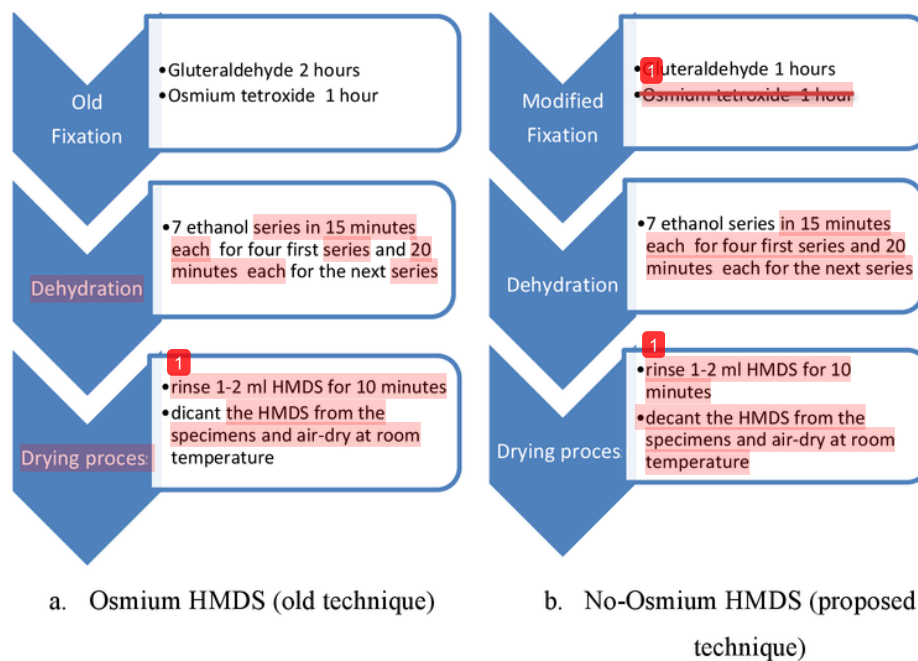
Old Fixation

•Gluteraldehyde 2 hours
•Osmium tetroxide 1 hour

Dehydration

•7 ethanol series in 15 minutes each for four first series and 20 minutes each for the next series

Drying proces

1
•rinse 1-2 ml HMDS for 10 minutes
•dicant the HMDS from the specimens and air-dry at room temperature

a. Osmium HMDS (old technique)

Modified Fixation

•1luteraldehyde 1 hours
•Osmium tetroxide 1 hour

Dehydration

•7 ethanol series in 15 minutes each for four first series and 20 minutes each for the next series

Drying proces

1
•rinse 1-2 ml HMDS for 10 minutes
•decant the HMDS from the specimens and air-dry at room temperature

b. No-Osmium HMDS (proposed technique)